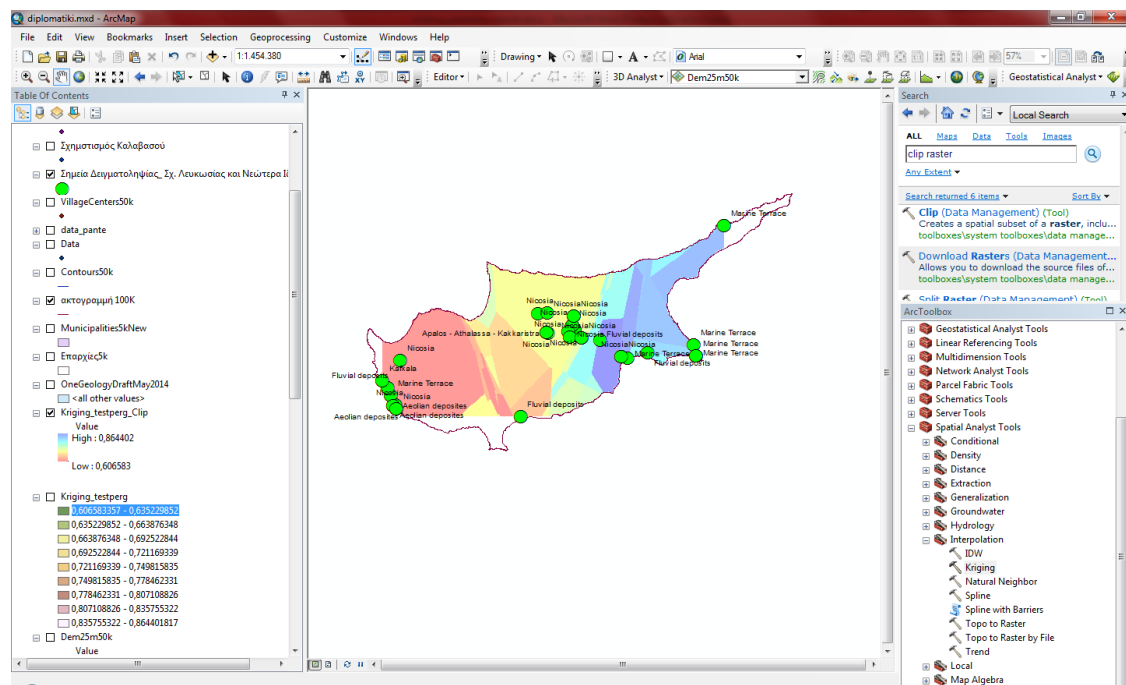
diplomatiki.mxd - ArcMap

File Edit View Bookmarks Insert Selection Geoprocessing Customize Windows Help

1:1.454.380

Drawing

Arial

57%

Editor

3D Analyst

Dem25m50k

Geostatistical Analyst

Table Of Contents

Σχηματισμός Καλαβασού

Σημεία Δειγματοληψίας_Σχ. Λευκωσίας και Νεώτερα Ιζ

VillageCenters50k

data_pante

Data

Contours50k

ακτογραμμή 100K

Municipalities5kNew

Επαρχίες5k

OneGeologyDraftMay2014

<all other values>

Kriging_testperg_Clip

Value

High : 0,864402

Low : 0,606583

Kriging_testperg

0,606583357 - 0,635229852

0,635229852 - 0,663876348

0,663876348 - 0,692522844

0,692522844 - 0,721169339

0,721169339 - 0,749815835

0,749815835 - 0,778462331

0,778462331 - 0,807108826

0,807108826 - 0,835755322

0,835755322 - 0,864401817

Dem25m50k

Value

Marine Terrace

Nicosia

NicosiaNicosia

Nicosia

Nicosia

Nicosia

Nicosia

Nicosia

Apalos - Athalassa - Kakkaristra

Nicosia

Nicosia

Fluvial deposits

Marine Terrace

Marine Terrace

Marine Terrace

Marine Terrace

Fluvial deposits

Nicosia

Nicosia

Kakkala

Fluvial deposits

Marine Terrace

Nicosia

Nicosia

Aeolian deposites

Aeolian deposites

Aeolian deposites

Fluvial deposits

Search

Local Search

ALL Maps Data Tools Images

clip raster

Any Extent

Search returned 6 items

Sort By

Clip (Data Management) (Tool)

Creates a spatial subset of a raster, inclu...

toolboxes\system toolboxes\data manage...

Download Rasters (Data Management...

Allows you to download the source files of...

toolboxes\system toolboxes\data manage...

Split Raster (Data Management) (Tool)

ArcToolbox

Geostatistical Analyst Tools

Linear Referencing Tools

Multidimension Tools

Network Analyst Tools

Parcel Fabric Tools

Schematics Tools

Server Tools

Spatial Analyst Tools

Conditional

Density

Distance

Extraction

Generalization

Groundwater

Hydrology

Interpolation

IDW

Kriging

Natural Neighbor

Spline

Spline with Barriers

Topo to Raster

Topo to Raster by File

Trend

Local

Map Algebra